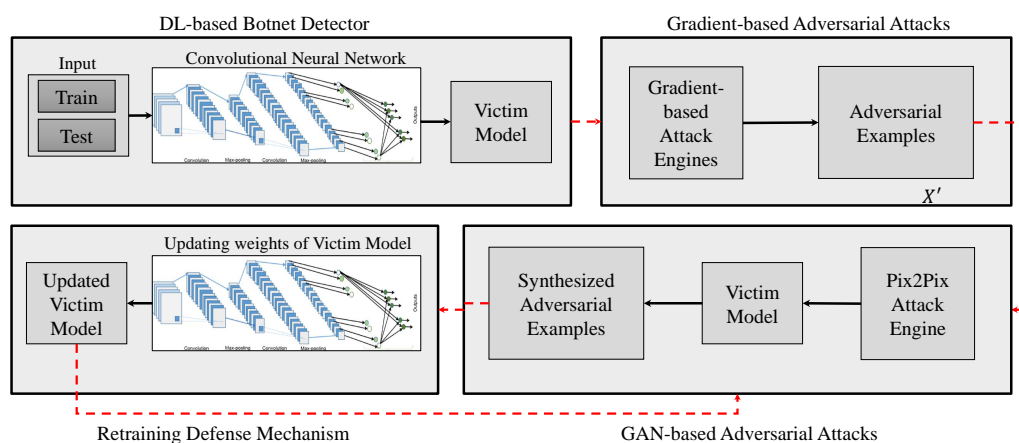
DL-based Botnet Detector

Input

Train

Test

Convolutional Neural Network

Convolution Max-pooling Convolution Max-pooling

Outputs

Victim Model

Gradient-based Adversarial Attacks

Gradient-based Attack Engines

Adversarial Examples

$X'$

Updating weights of Victim Model

Updated Victim Model

Convolution Max-pooling Convolution Max-pooling

Outputs

Synthesized Adversarial Examples

Victim Model

Pix2Pix Attack Engine

Retraining Defense Mechanism

GAN-based Adversarial Attacks